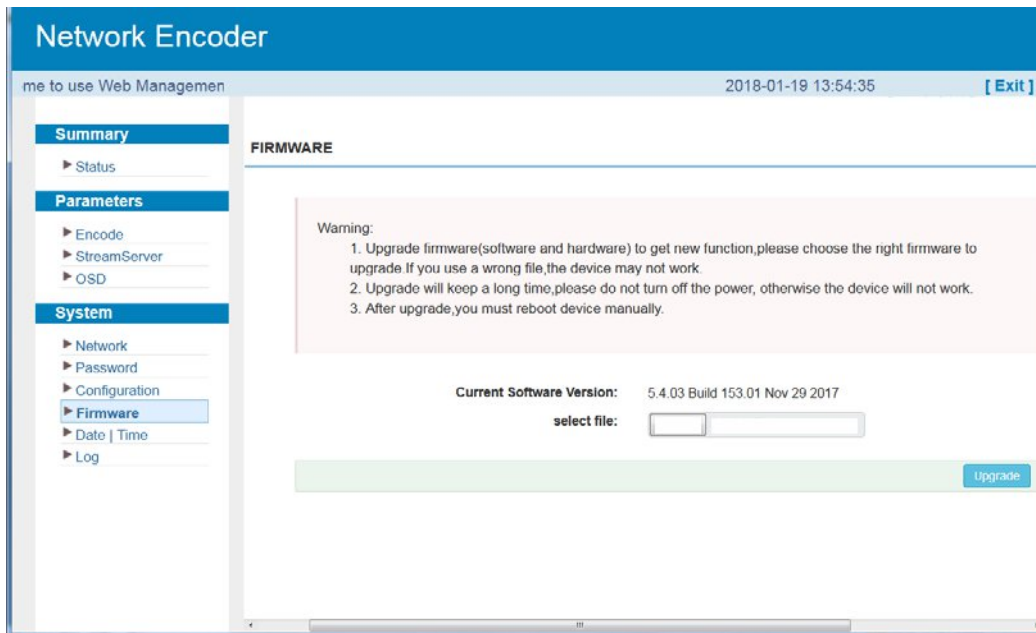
Network Encoder

me to use Web Managemen

2018-01-19 13:54:35

[ Exit ]

Summary

Status

Parameters

Encode

StreamServer

OSD

System

Network

Password

Configuration

Firmware

Date | Time

Log

FIRMWARE

Warning:

1. Upgrade firmware(software and hardware) to get new function,please choose the right firmware to upgrade.If you use a wrong file,the device may not work.

2. Upgrade will keep a long time,please do not turn off the power, otherwise the device will not work.

3. After upgrade,you must reboot device manually.

Current Software Version: 5.4.03 Build 153.01 Nov 29 2017

select file:

Upgrade